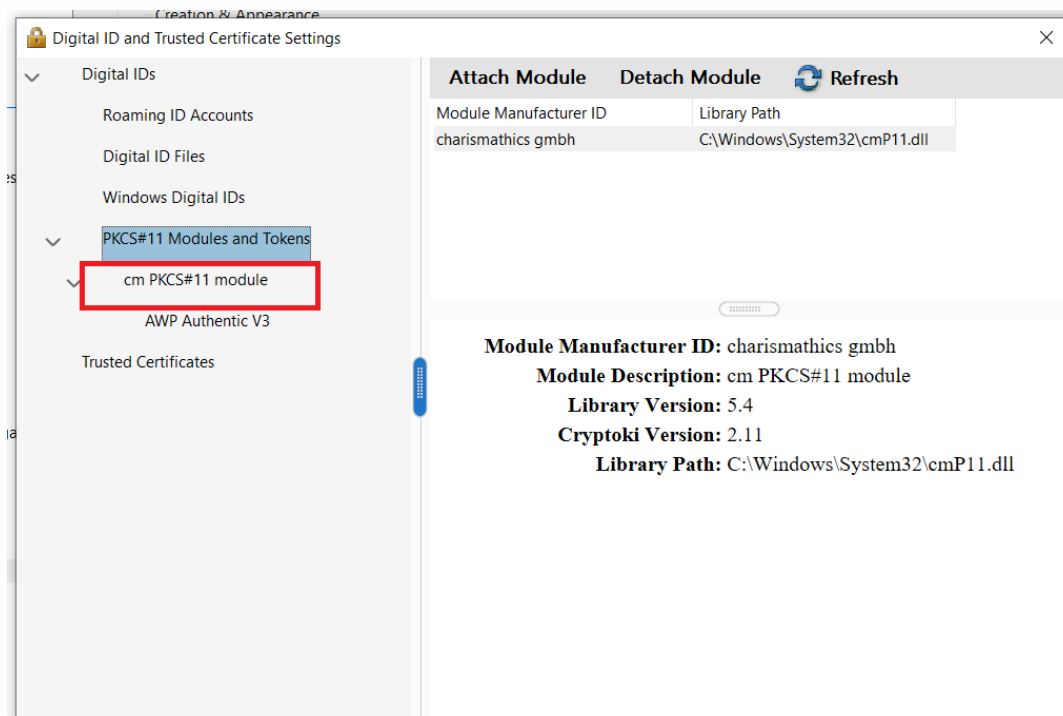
Creation & Appearance

Digital ID and Trusted Certificate Settings

Digital IDs

Roaming ID Accounts

Digital ID Files

Windows Digital IDs

PKCS#11 Modules and Tokens

cm PKCS#11 module

AWP Authentic V3

Trusted Certificates

Attach Module Detach Module Refresh

| Module Manufacturer ID | Library Path |
|---|---|
| charismathics gmbh | C:\Windows\System32\cmP11.dll |

Module Manufacturer ID: charismathics gmbh
Module Description: cm PKCS#11 module
Library Version: 5.4
Cryptoki Version: 2.11
Library Path: C:\Windows\System32\cmP11.dll